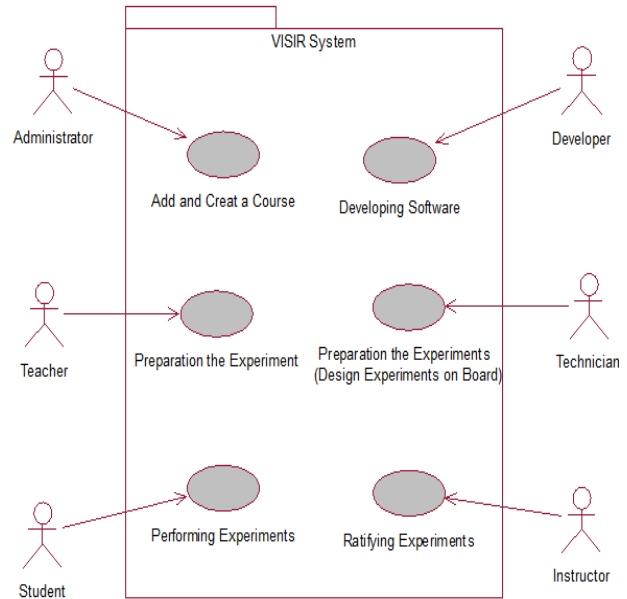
VISIR System

Administrator

Add and Creat a Course

Developing Software

Developer

Teacher

Preparation the Experiment

Preparation the Experiments
(Design Experiments on Board)

Technician

Student

Performing Experiments

Ratifying Experiments

Instructor